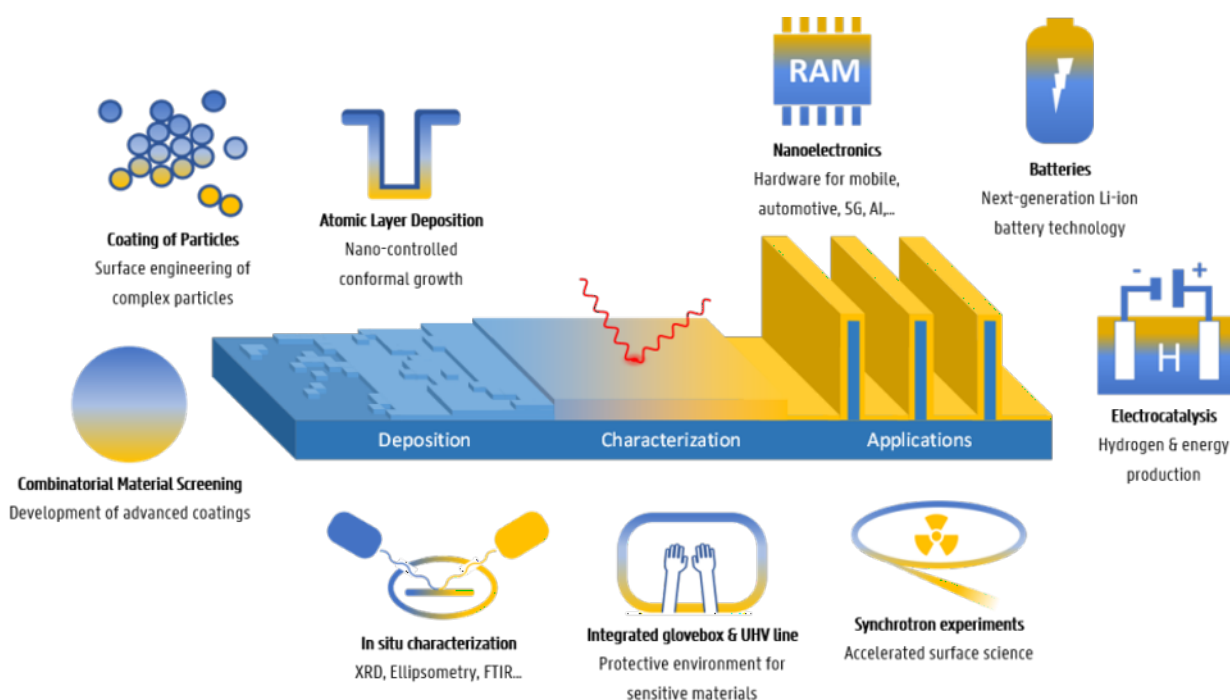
RAM

Nanoelectronics
Hardware for mobile, automotive, 5G, AI,...

Batteries
Next-generation Li-ion battery technology

Coating of Particles
Surface engineering of complex particles

Atomic Layer Deposition
Nano-controlled conformal growth

- +
H

Electrocatalysis
Hydrogen & energy production

Deposition
Characterization
Applications

Combinatorial Material Screening
Development of advanced coatings

In situ characterization
XRD, Ellipsometry, FTIR...

Integrated glovebox & UHV line
Protective environment for sensitive materials

Synchrotron experiments
Accelerated surface science